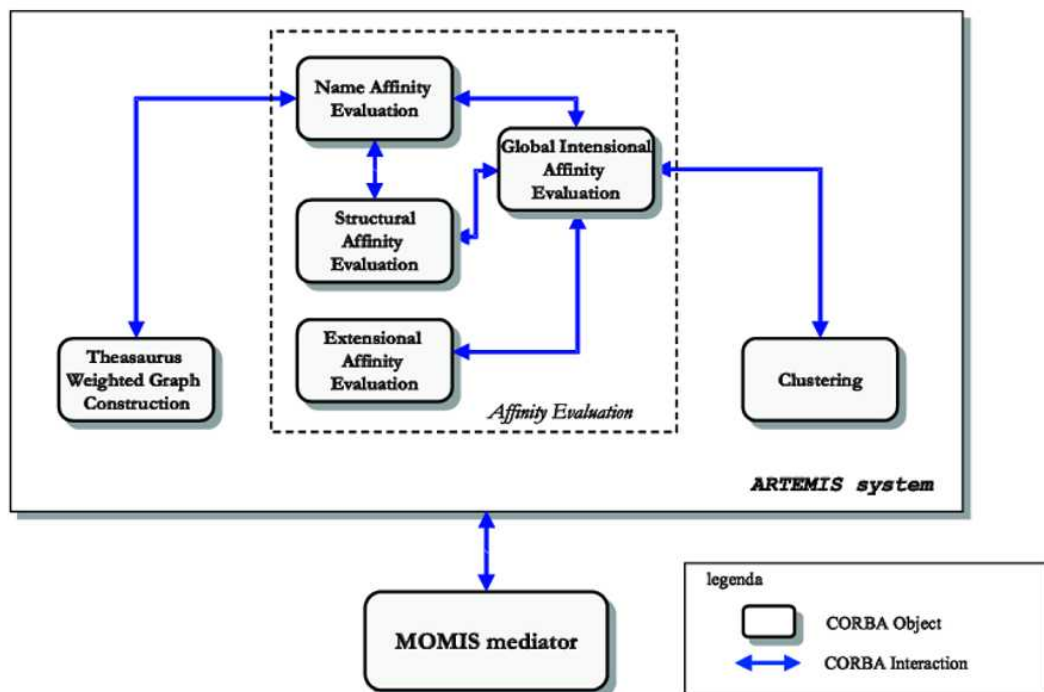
Name Affinity Evaluation

Global Intensional Affinity Evaluation

Structural Affinity Evaluation

Extensional Affinity Evaluation

Theasaurus Weighted Graph Construction

Clustering

Affinity Evaluation

ARTEMIS system

MOMIS mediator

legenda

CORBA Object

CORBA Interaction